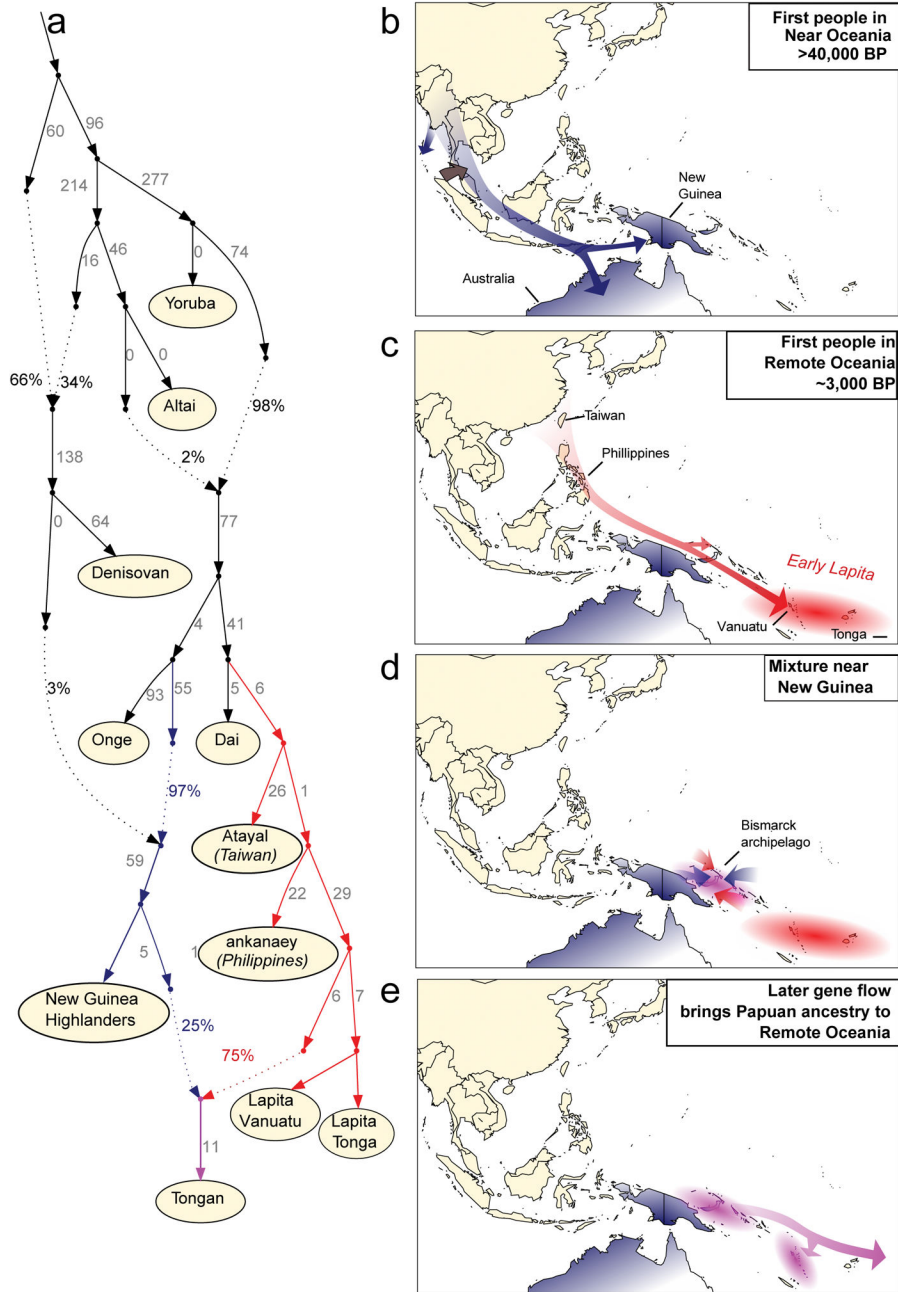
a

60
96
214
277
16
46
0
74
Yoruba
0
0
Altai
66%
34%
98%
138
2%
0
64
77
Denisovan
4
41
93
55
5
6
Onge
Dai
3%
97%
26
1
Atayal (Taiwan)
59
22
29
1
ankanaey (Philippines)
5
6
7
New Guinea Highlanders
25%
75%
Lapita Vanuatu
Lapita Tonga
11
Tongan

b
First people in Near Oceania >40,000 BP
New Guinea
Australia

c
First people in Remote Oceania ~3,000 BP
Taiwan
Phillippines
Early Lapita
Vanuatu
Tonga

d
Mixture near New Guinea
Bismarck archipelago

e
Later gene flow brings Papuan ancestry to Remote Oceania